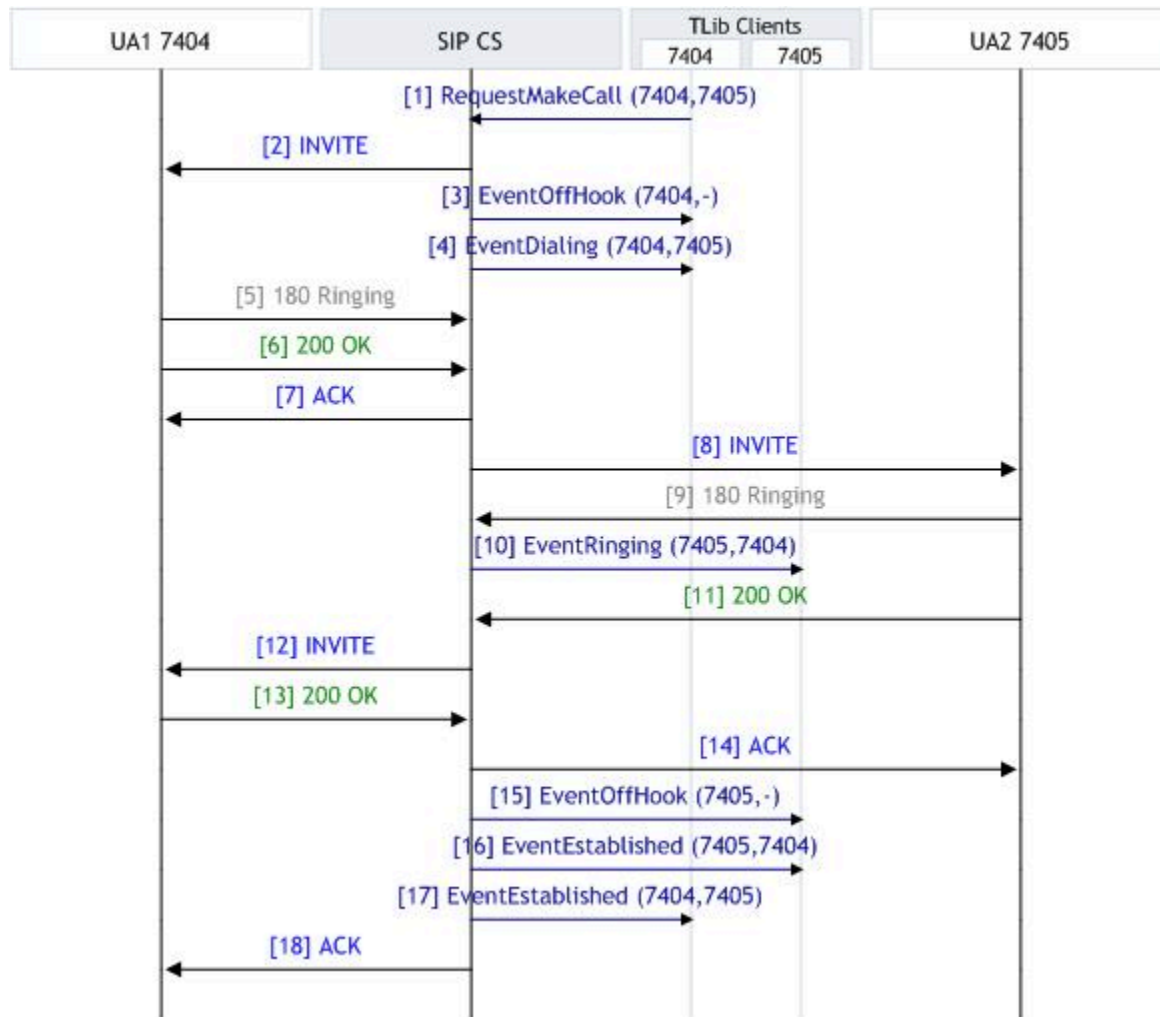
UA1 7404

SIP CS

TLib Clients
7404
7405

UA2 7405

[1] RequestMakeCall (7404,7405)

[2] INVITE

[3] EventOffHook (7404,-)

[4] EventDialing (7404,7405)

[5] 180 Ringing

[6] 200 OK

[7] ACK

[8] INVITE

[9] 180 Ringing

[10] EventRinging (7405,7404)

[11] 200 OK

[12] INVITE

[13] 200 OK

[14] ACK

[15] EventOffHook (7405,-)

[16] EventEstablished (7405,7404)

[17] EventEstablished (7404,7405)

[18] ACK